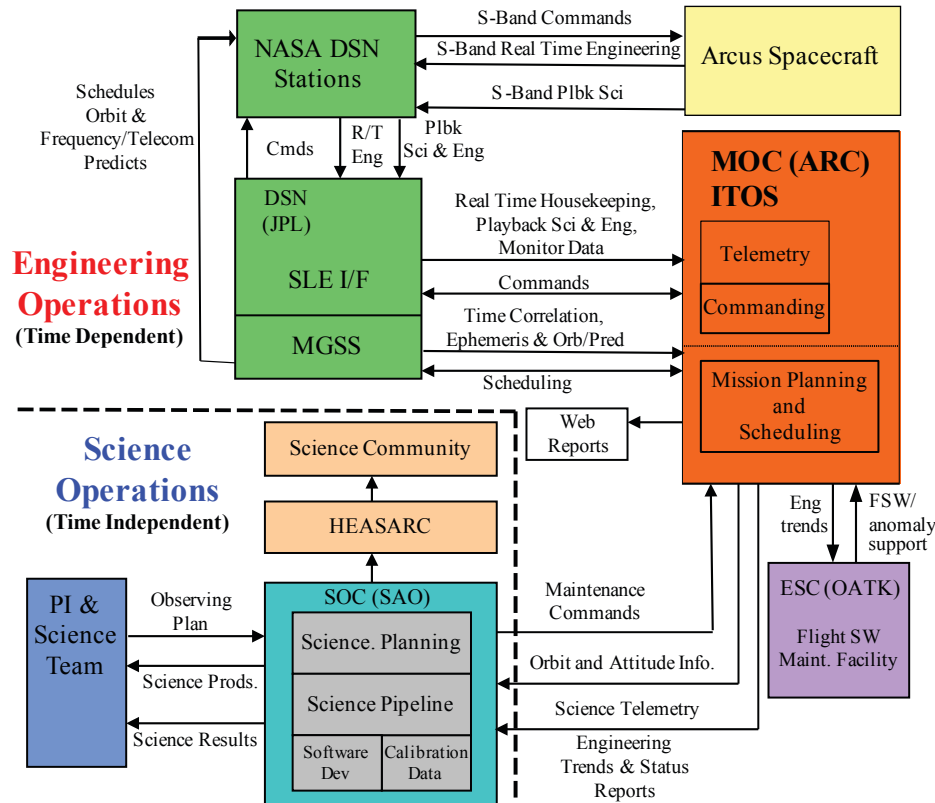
NASA DSN Stations

S-Band Commands

S-Band Real Time Engineering

S-Band Plbk Sci

Arcus Spacecraft

Schedules Orbit & Frequency/Telecom Predicts

Cmds

R/T Eng

Plbk Sci & Eng

DSN (JPL)

SLE I/F

MGSS

Real Time Housekeeping, Playback Sci & Eng, Monitor Data

Commands

Time Correlation, Ephemeris & Orb/Pred

Scheduling

MOC (ARC) ITOS

Telemetry

Commanding

Mission Planning and Scheduling

Engineering Operations (Time Dependent)

Science Operations (Time Independent)

Science Community

HEASARC

Web Reports

Eng trends

FSW/ anomaly support

ESC (OATK)

Flight SW Maint. Facility

PI & Science Team

Observing Plan

Science Prods.

Science Results

SOC (SAO)

Science. Planning

Science Pipeline

Software Dev

Calibration Data

Maintenance Commands

Orbit and Attitude Info.

Science Telemetry

Engineering Trends & Status Reports